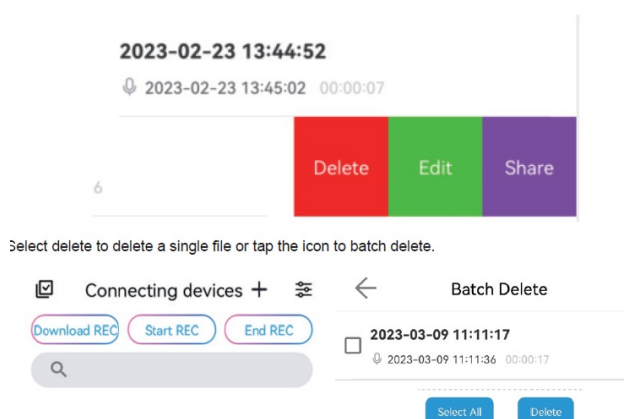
2023-02-23 13:44:52

2023-02-23 13:45:02 00:00:07

6

Delete Edit Share

Select delete to delete a single file or tap the icon to batch delete.

Connecting devices +

Download REC Start REC End REC

Batch Delete

2023-03-09 11:11:17

2023-03-09 11:11:36 00:00:17

Select All Delete